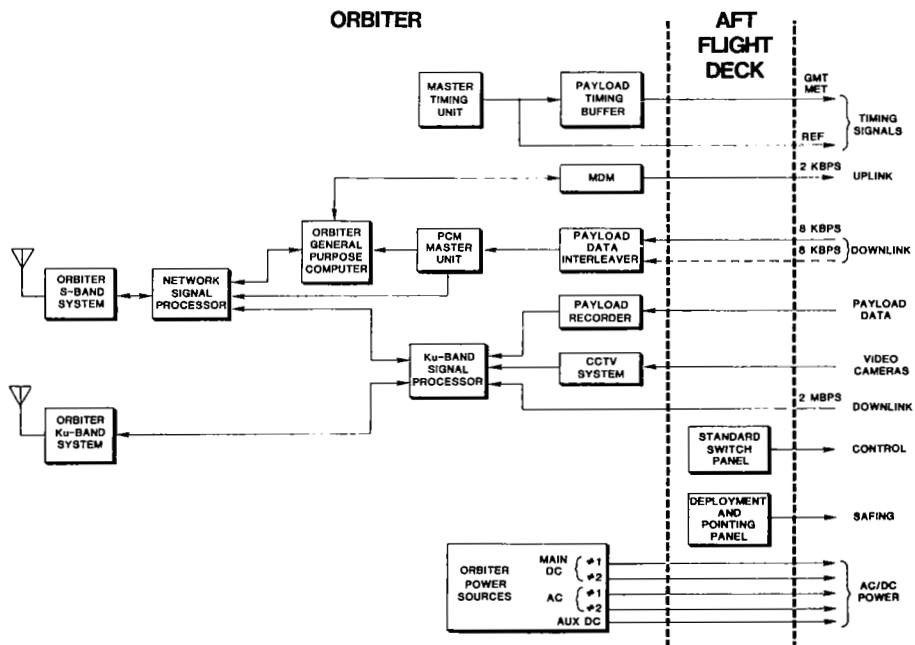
ORBITER

AFT FLIGHT DECK

MASTER TIMING UNIT

PAYLOAD TIMING BUFFER

GMT
MET

REF

TIMING SIGNALS

MDM

2 KBPS

UPLINK

ORBITER GENERAL PURPOSE COMPUTER

PCM MASTER UNIT

PAYLOAD DATA INTERLEAVER

8 KBPS

8 KBPS

DOWNLINK

ORBITER S-BAND SYSTEM

NETWORK SIGNAL PROCESSOR

PAYLOAD RECORDER

PAYLOAD DATA

Ku-BAND SIGNAL PROCESSOR

CCTV SYSTEM

VIDEO CAMERAS

2 MBPS

DOWNLINK

ORBITER Ku-BAND SYSTEM

STANDARD SWITCH PANEL

CONTROL

DEPLOYMENT AND POINTING PANEL

SAFING

ORBITER POWER SOURCES

MAIN DC

≠1

≠2

AC

≠1

≠2

AUX DC

AC/DC POWER